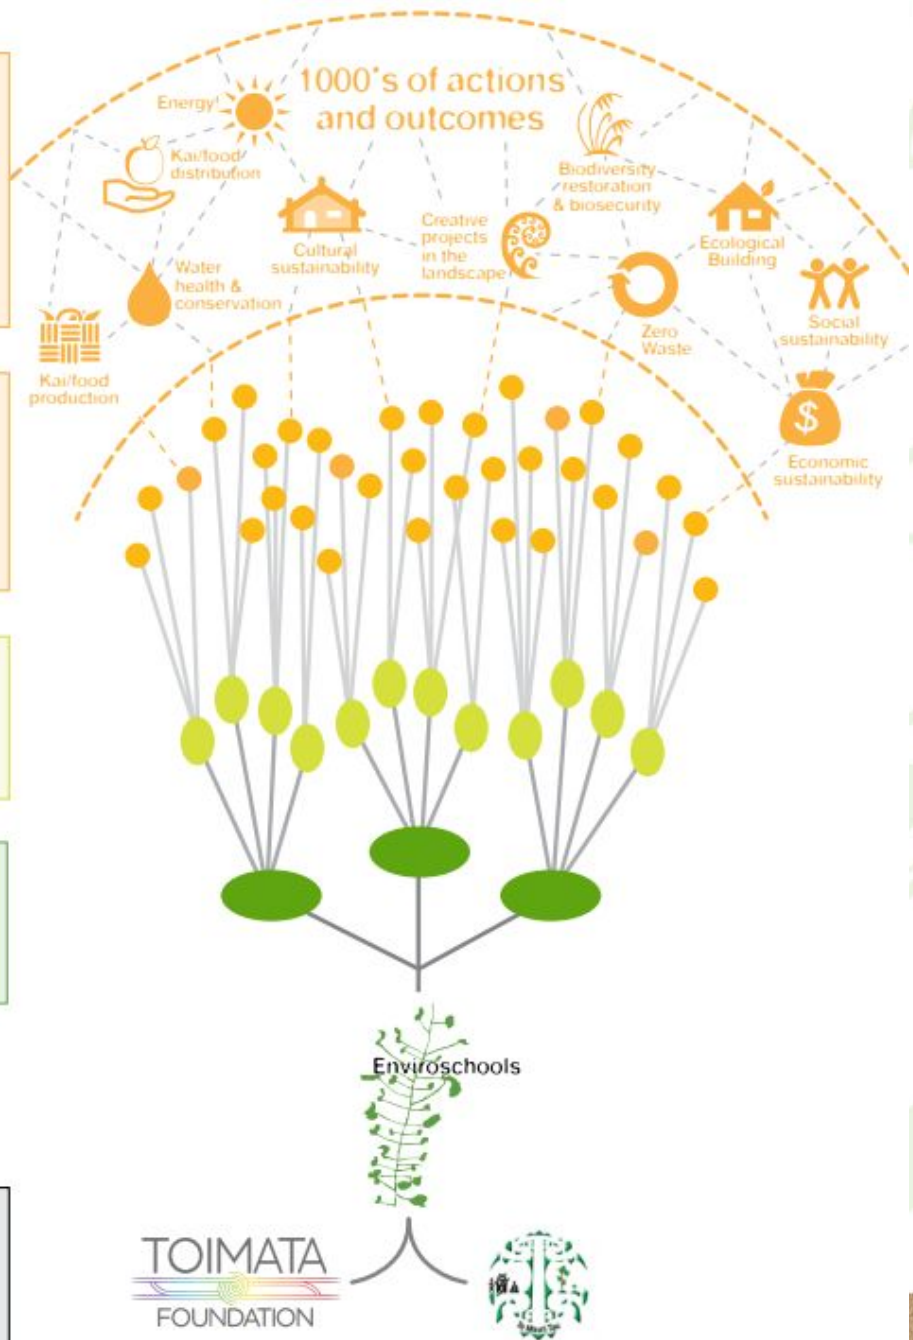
1000's of actions and outcomes

Energy

Kai/food distribution

Water health & conservation

Kai/food production

Cultural sustainability

Creative projects in the landscape

Biodiversity restoration & biosecurity

Zero Waste

Ecological Building

Social sustainability

Economic sustainability

Enviroschools

TOIMATA FOUNDATION